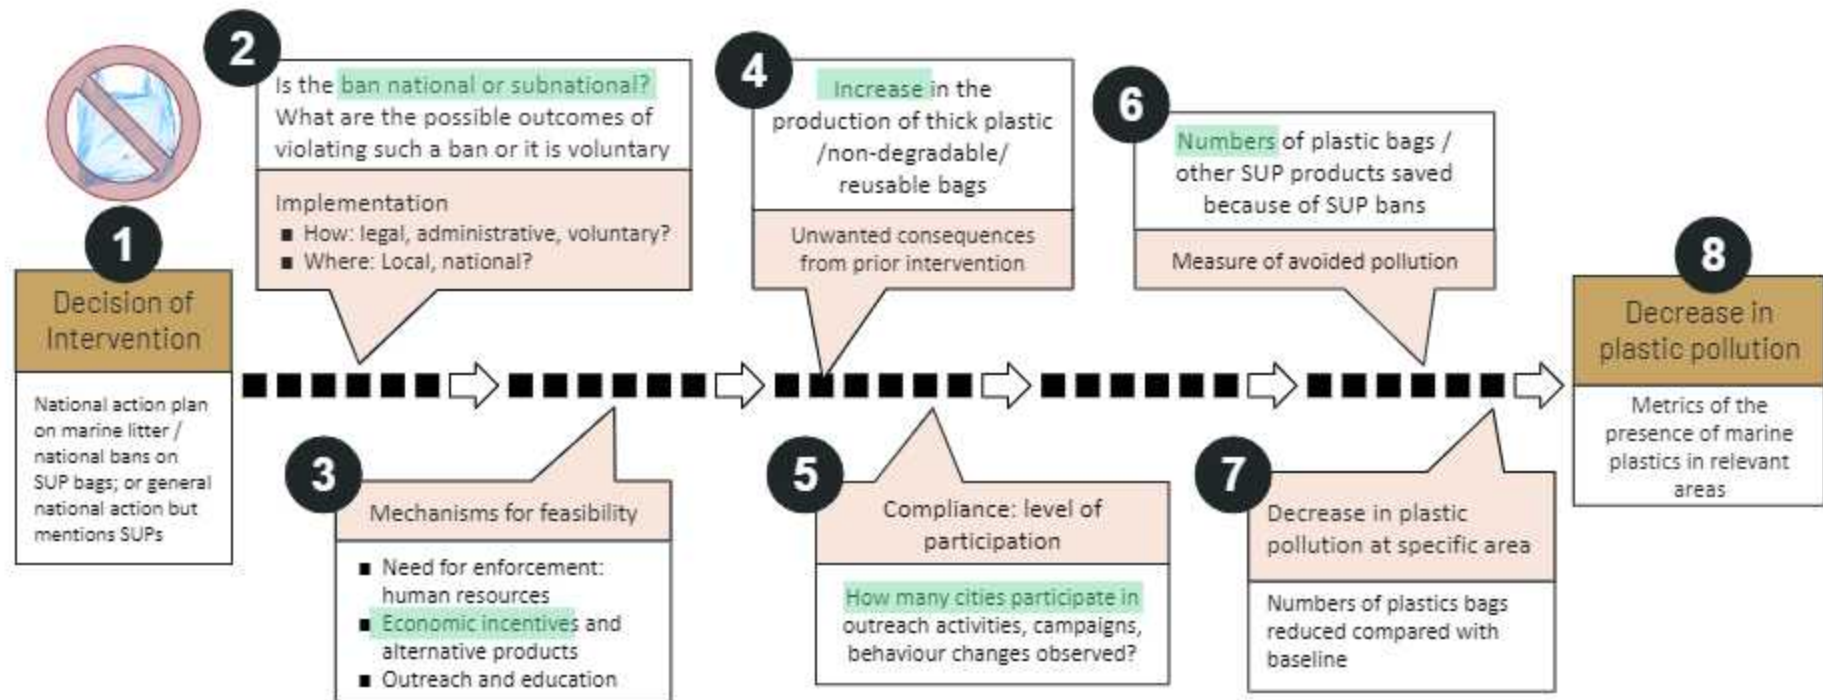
1

Decision of Intervention

National action plan on marine litter / national bans on SUP bags; or general national action but mentions SUPs

2

Is the ban national or subnational? What are the possible outcomes of violating such a ban or it is voluntary

Implementation
- How: legal, administrative, voluntary?
- Where: Local, national?

3

Mechanisms for feasibility

- Need for enforcement: human resources
- Economic incentives and alternative products
- Outreach and education

4

Increase in the production of thick plastic /non-degradable/ reusable bags

Unwanted consequences from prior intervention

5

Compliance: level of participation

How many cities participate in outreach activities, campaigns, behaviour changes observed?

6

Numbers of plastic bags / other SUP products saved because of SUP bans

Measure of avoided pollution

7

Decrease in plastic pollution at specific area

Numbers of plastics bags reduced compared with baseline

8

Decrease in plastic pollution

Metrics of the presence of marine plastics in relevant areas